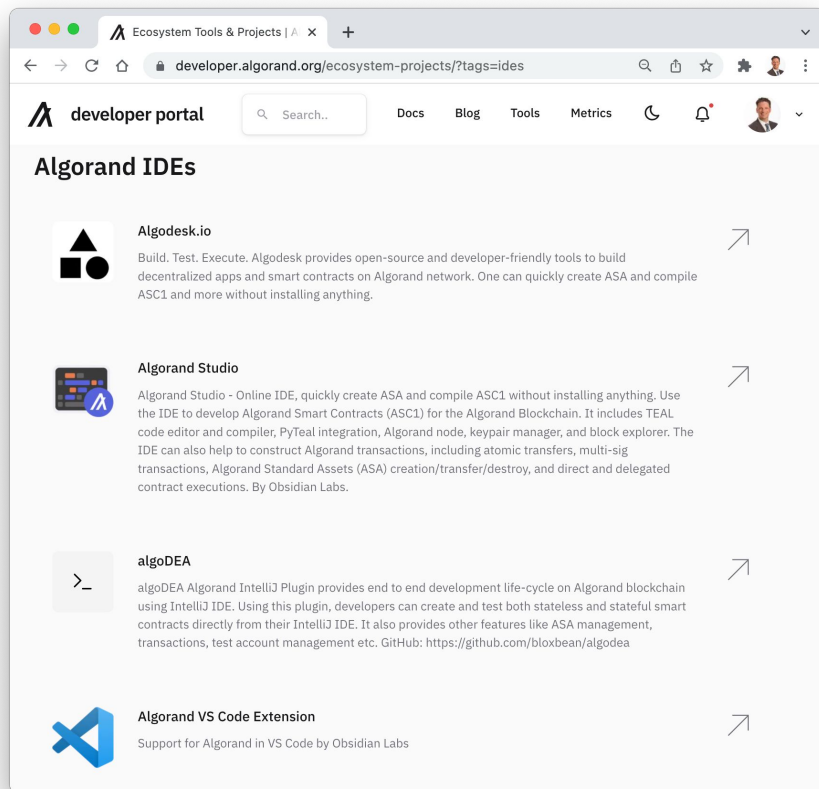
Ecosystem Tools & Projects | A

developer.algorand.org/ecosystem-projects/?tags=ides

developer portal

Search..

Docs Blog Tools Metrics

Algorand IDEs

Algodesk.io

Build. Test. Execute. Algodesk provides open-source and developer-friendly tools to build decentralized apps and smart contracts on Algorand network. One can quickly create ASA and compile ASC1 and more without installing anything.

Algorand Studio

Algorand Studio - Online IDE, quickly create ASA and compile ASC1 without installing anything. Use the IDE to develop Algorand Smart Contracts (ASC1) for the Algorand Blockchain. It includes TEAL code editor and compiler, PyTeal integration, Algorand node, keypair manager, and block explorer. The IDE can also help to construct Algorand transactions, including atomic transfers, multi-sig transactions, Algorand Standard Assets (ASA) creation/transfer/destroy, and direct and delegated contract executions. By Obsidian Labs.

>_

algoDEA

algoDEA Algorand IntelliJ Plugin provides end to end development life-cycle on Algorand blockchain using IntelliJ IDE. Using this plugin, developers can create and test both stateless and stateful smart contracts directly from their IntelliJ IDE. It also provides other features like ASA management, transactions, test account management etc. GitHub: https://github.com/bloxbean/algodea

Algorand VS Code Extension

Support for Algorand in VS Code by Obsidian Labs